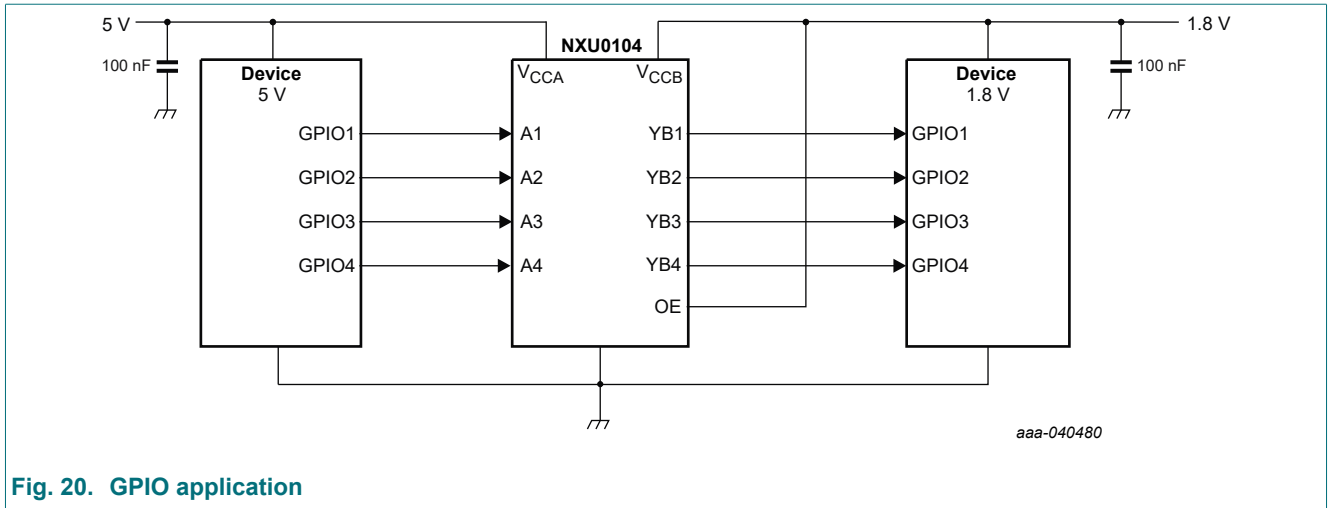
5 V

100 nF

Device
5 V

GPIO1
GPIO2
GPIO3
GPIO4

NXU0104

$V_{CCA}$
$V_{CCB}$

A1
A2
A3
A4

YB1
YB2
YB3
YB4
OE

1.8 V

100 nF

Device
1.8 V

GPIO1
GPIO2
GPIO3
GPIO4

aaa-040480

Fig. 20. GPIO application